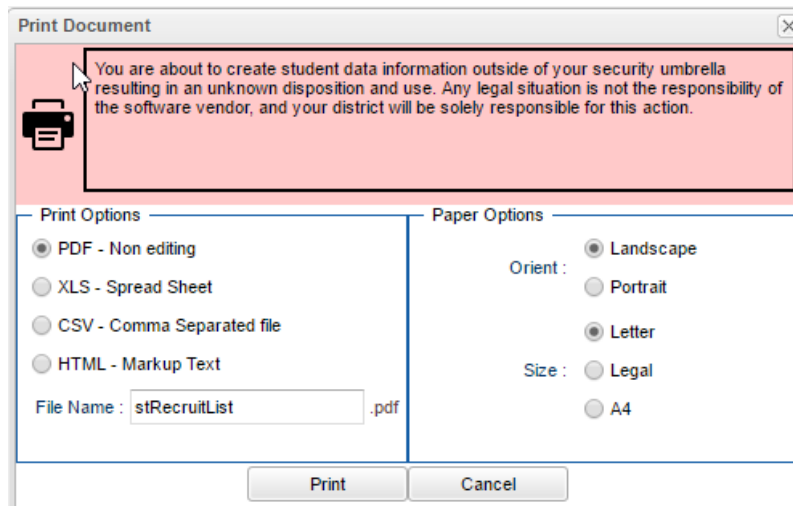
Print Document

You are about to create student data information outside of your security umbrella resulting in an unknown disposition and use. Any legal situation is not the responsibility of the software vendor, and your district will be solely responsible for this action.

Print Options

PDF - Non editing

XLS - Spread Sheet

CSV - Comma Separated file

HTML - Markup Text

File Name : stRecruitList .pdf

Paper Options

Orient : Landscape

Portrait

Letter

Size : Legal

A4

Print

Cancel